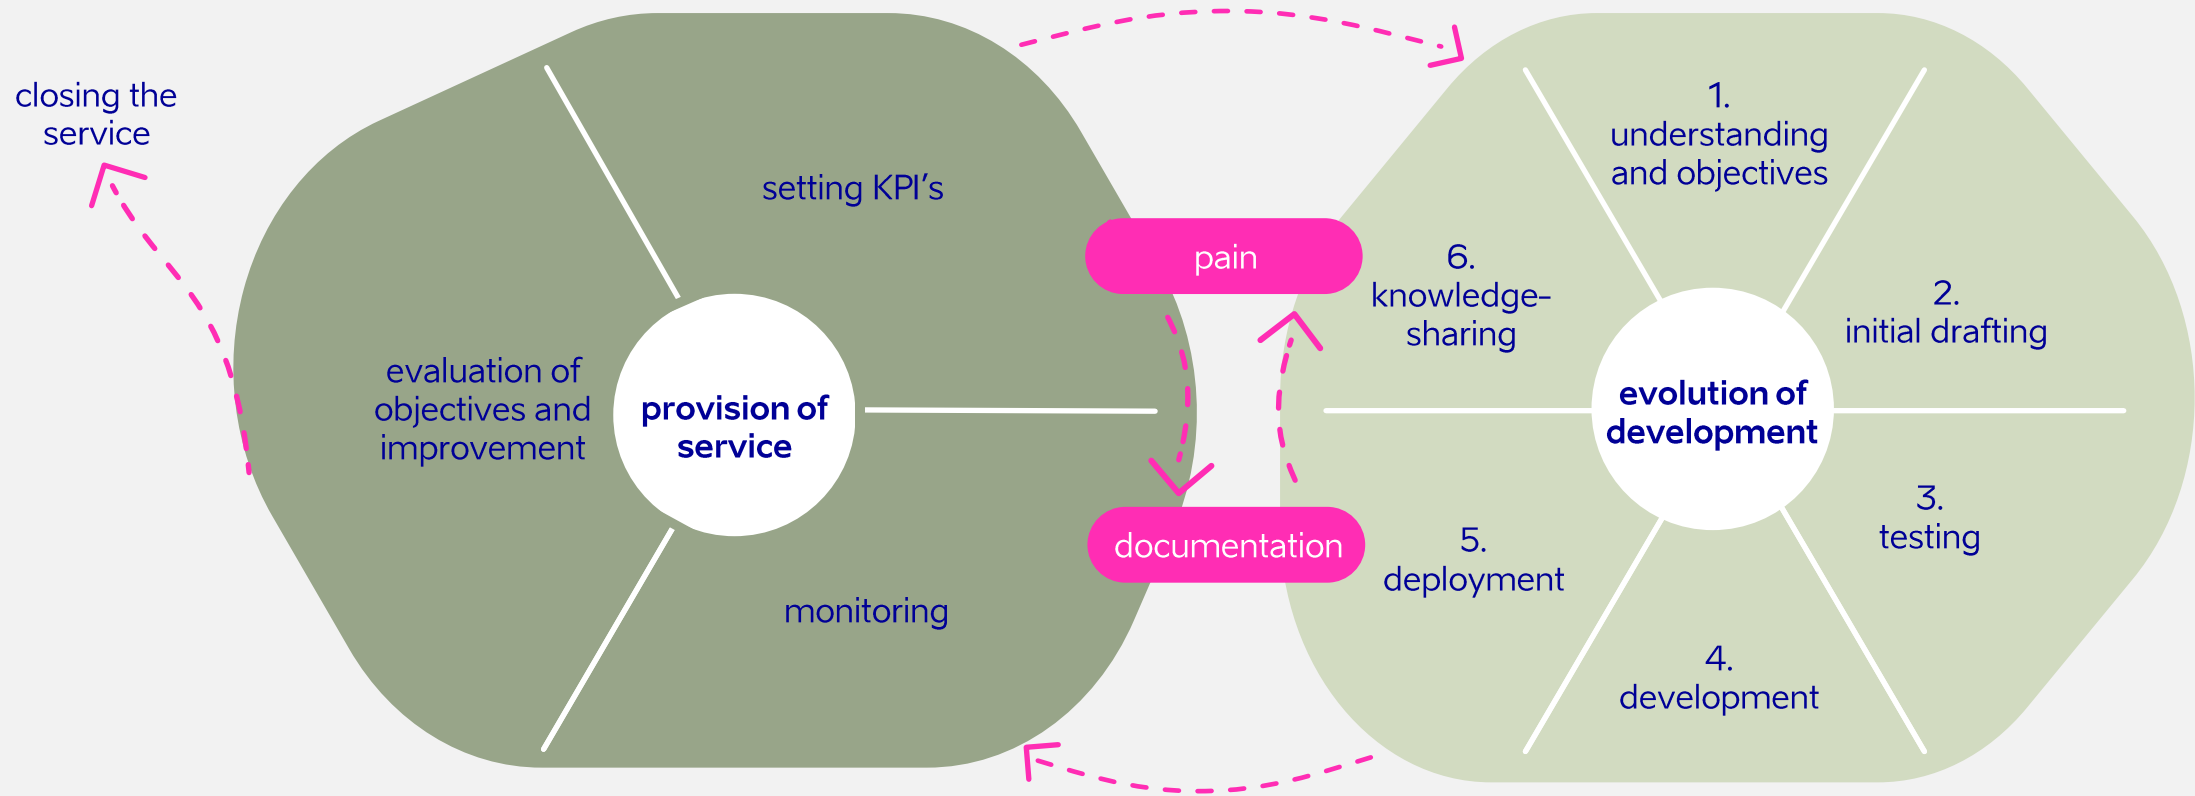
closing the service

setting KPI's

evaluation of objectives and improvement

provision of service

monitoring

pain

documentation

1. understanding and objectives

6. knowledge-sharing

2. initial drafting

evolution of development

3. testing

5. deployment

4. development